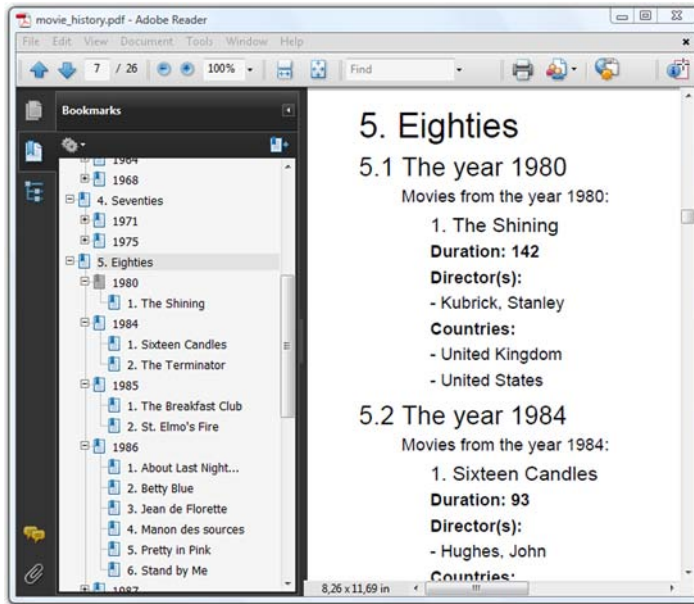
movie_history.pdf - Adobe Reader

File Edit View Document Tools Window Help

7 / 26 100% Find

Bookmarks

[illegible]
1968
4. Seventies
1971
1975
5. Eighties
1980
1. The Shining
1984
1. Sixteen Candles
2. The Terminator
1985
1. The Breakfast Club
2. St. Elmo's Fire
1986
1. About Last Night...
2. Betty Blue
3. Jean de Florette
4. Manon des sources
5. Pretty in Pink
6. Stand by Me
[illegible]

5. Eighties

5.1 The year 1980

Movies from the year 1980:

1. The Shining

Duration: 142

Director(s):

- Kubrick, Stanley

Countries:

- United Kingdom

- United States

5.2 The year 1984

Movies from the year 1984:

1. Sixteen Candles

Duration: 93

Director(s):

- Hughes, John

Countries:

8,26 x 11,69 in